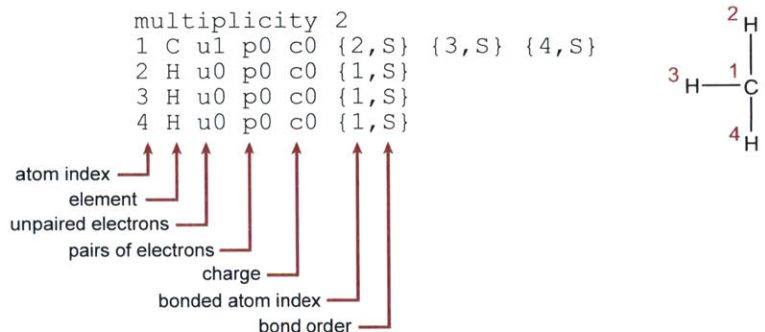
multiplicity 2
1 C u1 p0 c0 {2,S} {3,S} {4,S}
2 H u0 p0 c0 {1,S}
3 H u0 p0 c0 {1,S}
4 H u0 p0 c0 {1,S}

atom index
element
unpaired electrons
pairs of electrons
charge
bonded atom index
bond order

2 H
3 H
1 C
4 H